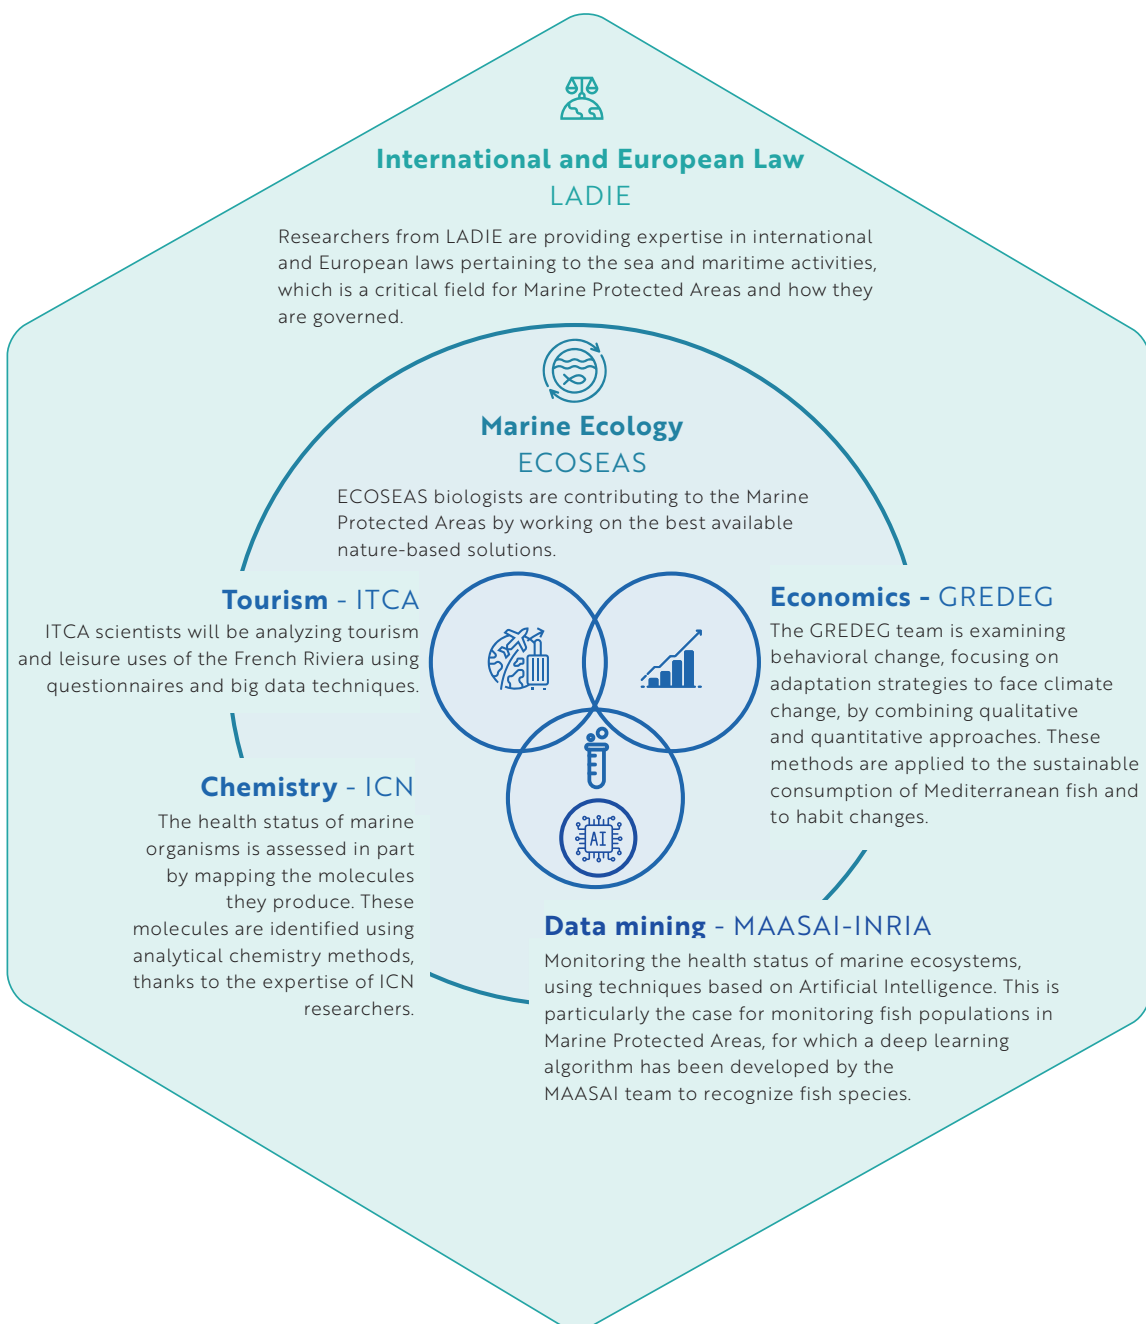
International and European Law
LADIE

Researchers from LADIE are providing expertise in international and European laws pertaining to the sea and maritime activities, which is a critical field for Marine Protected Areas and how they are governed.

Marine Ecology
ECOSEAS

ECOSEAS biologists are contributing to the Marine Protected Areas by working on the best available nature-based solutions.

Tourism - ITCA

ITCA scientists will be analyzing tourism and leisure uses of the French Riviera using questionnaires and big data techniques.

Economics - GREDEG

The GREDEG team is examining behavioral change, focusing on adaptation strategies to face climate change, by combining qualitative and quantitative approaches. These methods are applied to the sustainable consumption of Mediterranean fish and to habit changes.

AI

Chemistry - ICN

The health status of marine organisms is assessed in part by mapping the molecules they produce. These molecules are identified using analytical chemistry methods, thanks to the expertise of ICN researchers.

Data mining - MAASAI-INRIA

Monitoring the health status of marine ecosystems, using techniques based on Artificial Intelligence. This is particularly the case for monitoring fish populations in Marine Protected Areas, for which a deep learning algorithm has been developed by the MAASAI team to recognize fish species.